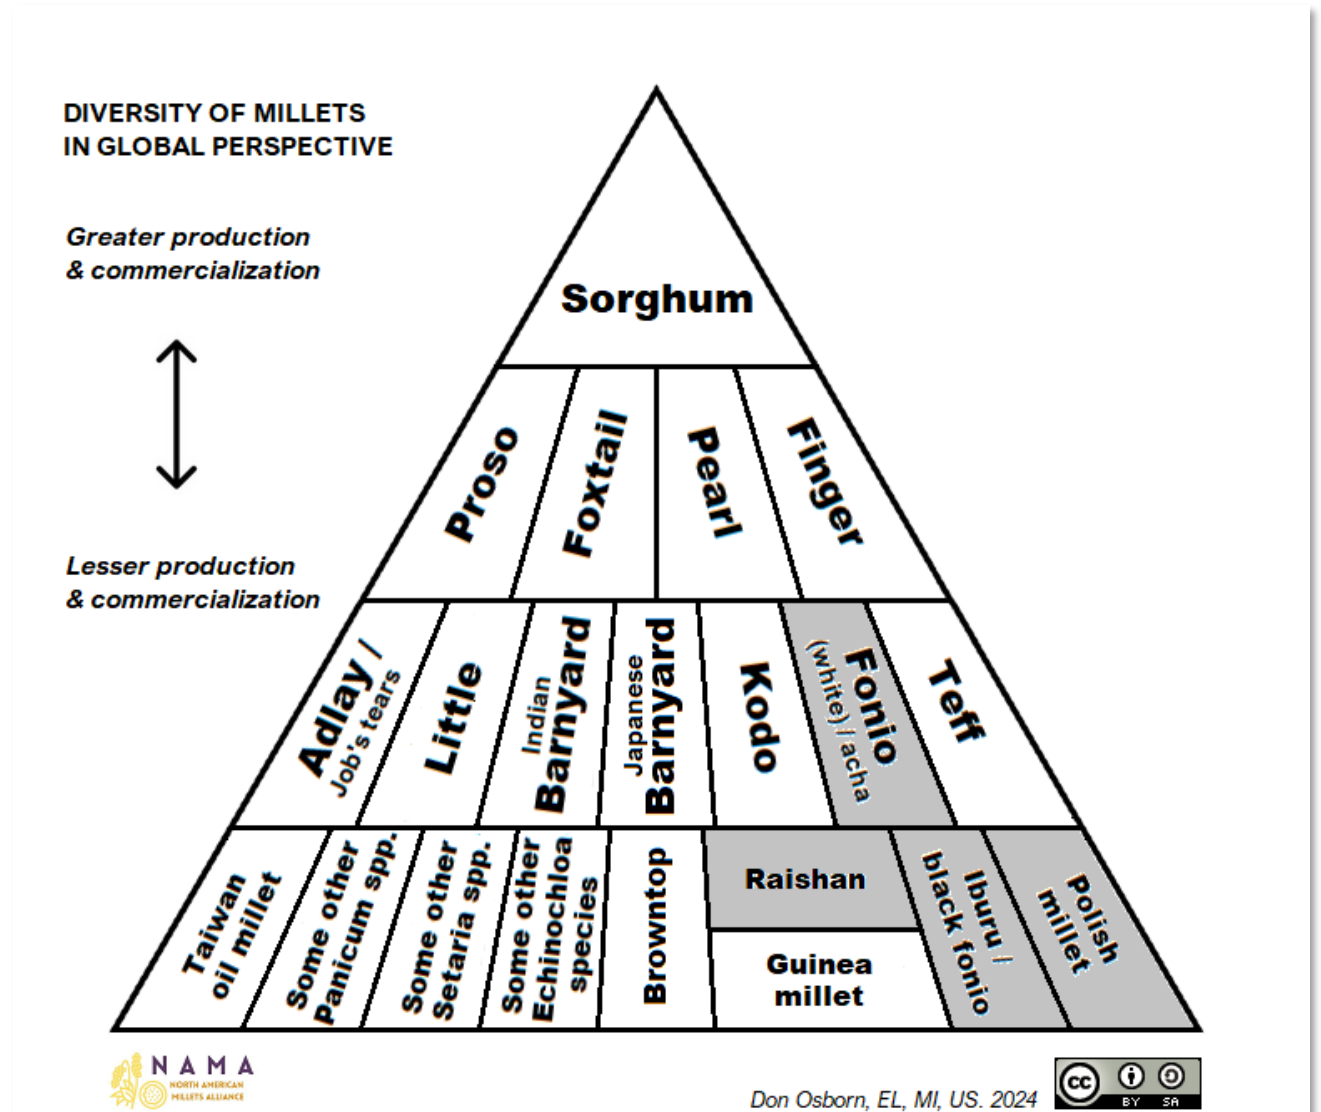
DIVERSITY OF MILLETS IN GLOBAL PERSPECTIVE

Greater production & commercialization

Lesser production & commercialization

Sorghum

Proso

Foxtail

Pearl

Finger

Adlay / Job's tears

Little

Indian Barnyard

Japanese Barnyard

Kodo

Fonio (white) / acha

Teff

Taiwan oil millet

Some other Panicum spp.

Some other Setaria spp.

Some other Echinochloa species

Browntop

Raishan

Guinea millet

Iburu / black fonio

Polish millet

NAMA NORTH AMERICAN MILLETS ALLIANCE

Don Osborn, EL, MI, US. 2024

cc BY SA